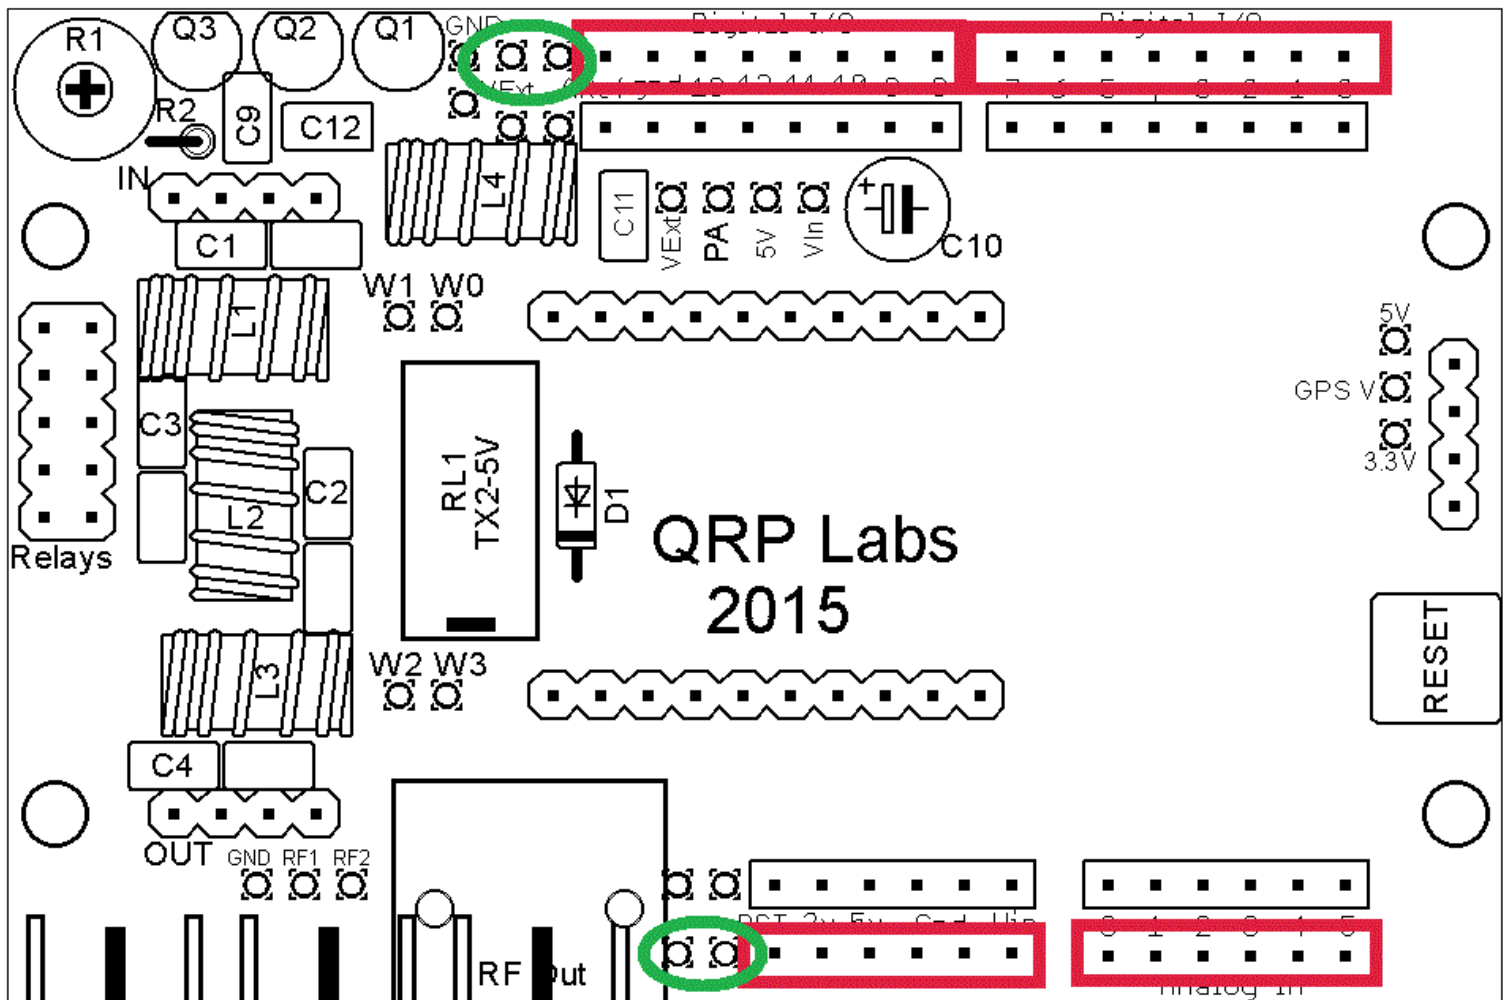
R1
Q3
Q2
Q1
GND
VExt
Digital I/O
Digital I/O
R2
C9
C12
IN
L4
C1
C11
VExt
PA
5V
VIn
+
C10
W1 W0
L1
5V
GPS V
3.3V
C3
RL1
TX2-5V
D1
L2
C2
Relays
QRP Labs
2015
RESET
L3
W2 W3
C4
OUT
GND
RF1
RF2
RF Out
Analog In